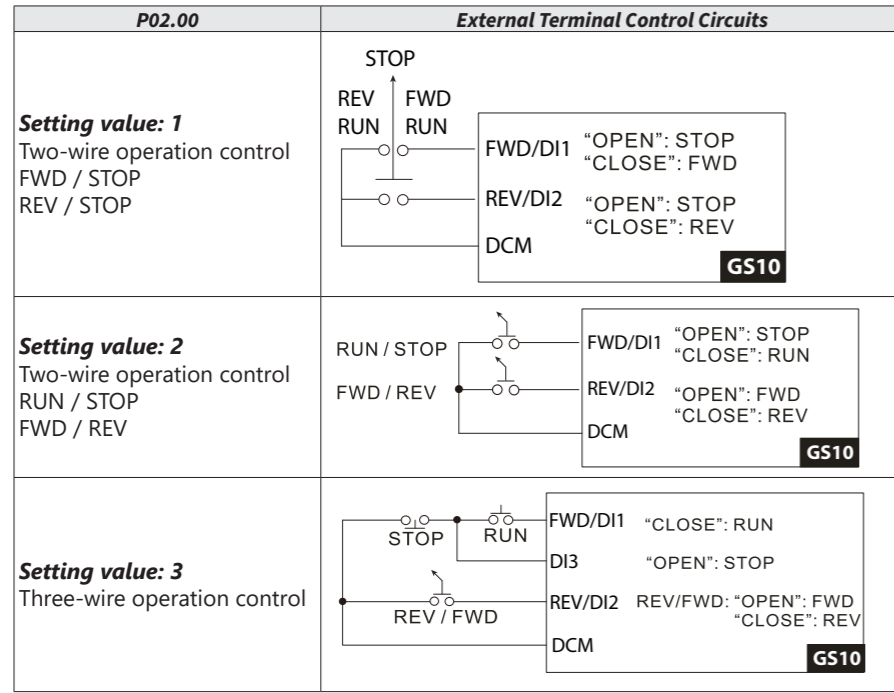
| P02.00 | External Terminal Control Circuits |
|---|---|
| ***Setting value: 1*** Two-wire operation control FWD / STOP REV / STOP | STOP REV RUN FWD RUN FWD/DI1 "OPEN": STOP "CLOSE": FWD REV/DI2 "OPEN": STOP "CLOSE": REV DCM GS10 |
| ***Setting value: 2*** Two-wire operation control RUN / STOP FWD / REV | RUN / STOP FWD / REV FWD/DI1 "OPEN": STOP "CLOSE": RUN REV/DI2 "OPEN": FWD "CLOSE": REV DCM GS10 |
| ***Setting value: 3*** Three-wire operation control | STOP RUN FWD/DI1 "CLOSE": RUN DI3 "OPEN": STOP REV / FWD REV/DI2 REV/FWD: "OPEN": FWD "CLOSE": REV DCM GS10 |